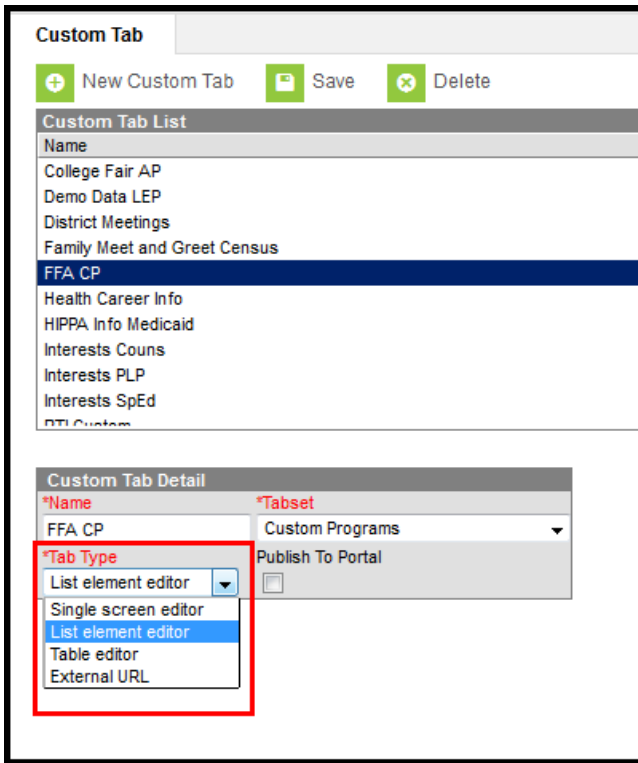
Custom Tab

New Custom Tab  Save  Delete

Custom Tab List

Name
College Fair AP
Demo Data LEP
District Meetings
Family Meet and Greet Census
FFA CP
Health Career Info
HIPPA Info Medicaid
Interests Couns
Interests PLP
Interests SpEd
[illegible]

Custom Tab Detail

*Name
FFA CP
*Tabset
Custom Programs
*Tab Type
List element editor
Publish To Portal
Single screen editor
List element editor
Table editor
External URL